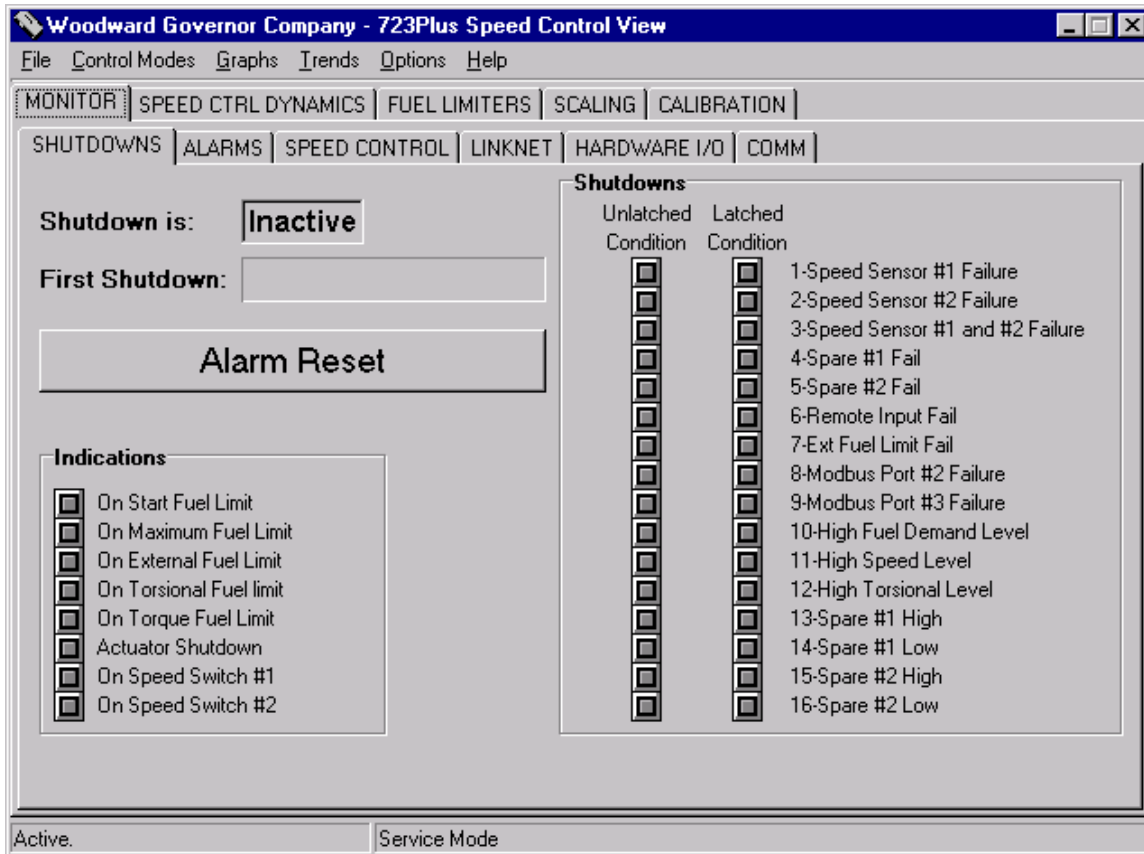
Woodward Governor Company - 723Plus Speed Control View

File Control Modes Graphs Trends Options Help

MONITOR | SPEED CTRL DYNAMICS | FUEL LIMITERS | SCALING | CALIBRATION

SHUTDOWNS | ALARMS | SPEED CONTROL | LINKNET | HARDWARE I/O | COMM

Shutdown is: Inactive

First Shutdown:

Alarm Reset

Indications
On Start Fuel Limit
On Maximum Fuel Limit
On External Fuel Limit
On Torsional Fuel limit
On Torque Fuel Limit
Actuator Shutdown
On Speed Switch #1
On Speed Switch #2

Shutdowns
Unlatched Condition
Latched Condition
1-Speed Sensor #1 Failure
2-Speed Sensor #2 Failure
3-Speed Sensor #1 and #2 Failure
4-Spare #1 Fail
5-Spare #2 Fail
6-Remote Input Fail
7-Ext Fuel Limit Fail
8-Modbus Port #2 Failure
9-Modbus Port #3 Failure
10-High Fuel Demand Level
11-High Speed Level
12-High Torsional Level
13-Spare #1 High
14-Spare #1 Low
15-Spare #2 High
16-Spare #2 Low

Active.
Service Mode